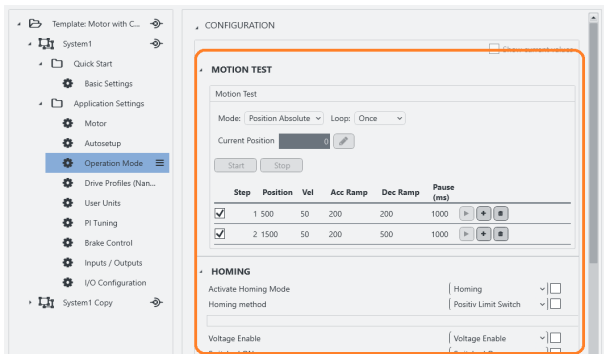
Template: Motor with C...
System1
Quick Start
Basic Settings
Application Settings
Motor
Autosetup
Operation Mode
Drive Profiles (Nan...
User Units
PI Tuning
Brake Control
Inputs / Outputs
I/O Configuration
System1 Copy

CONFIGURATION

Show current values

MOTION TEST

Motion Test

Mode: Position Absolute Loop: Once

Current Position 0

Start Stop

| | Step | Position | Vel | Acc Ramp | Dec Ramp | Pause (ms) |
|---|---|---|---|---|---|---|
| ☑ | 1 | 500 | 50 | 200 | 200 | 1000 |
| ☑ | 2 | 1500 | 50 | 200 | 500 | 1000 |

HOMING

Activate Homing Mode | Homing
Homing method | Positiv Limit Switch

Voltage Enable | Voltage Enable
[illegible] | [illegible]